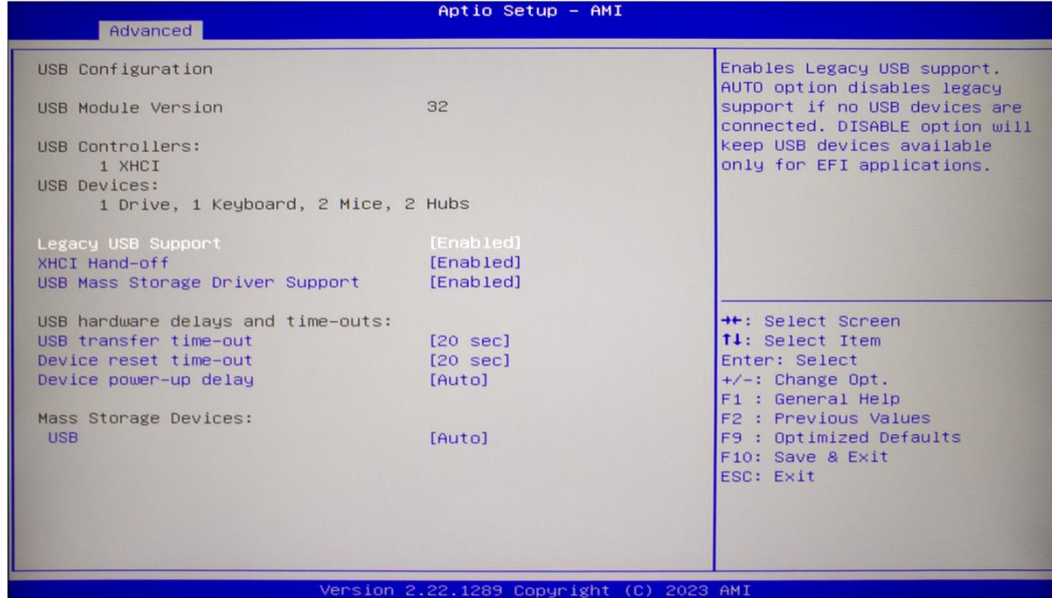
Aptio Setup – AMI
Advanced

USB Configuration

USB Module Version 32

USB Controllers:
1 XHCI
USB Devices:
1 Drive, 1 Keyboard, 2 Mice, 2 Hubs

Legacy USB Support [Enabled]
XHCI Hand-off [Enabled]
USB Mass Storage Driver Support [Enabled]

USB hardware delays and time-outs:
USB transfer time-out [20 sec]
Device reset time-out [20 sec]
Device power-up delay [Auto]

Mass Storage Devices:
USB [Auto]

Enables Legacy USB support. AUTO option disables legacy support if no USB devices are connected. DISABLE option will keep USB devices available only for EFI applications.

→←: Select Screen
↑↓: Select Item
Enter: Select
+/-: Change Opt.
F1 : General Help
F2 : Previous Values
F9 : Optimized Defaults
F10: Save & Exit
ESC: Exit

Version 2.22.1289 Copyright (C) 2023 AMI